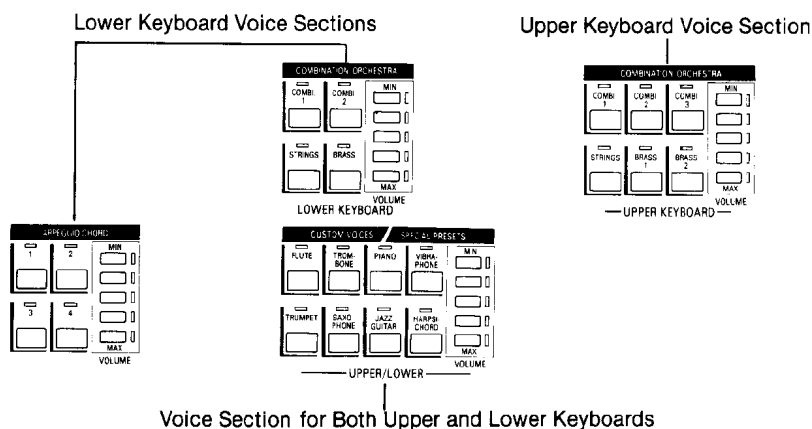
Lower Keyboard Voice Sections

Upper Keyboard Voice Section

COMBINATION ORCHESTRA
COMBI 1
COMBI 2
MIN
STRINGS
BRASS
MAX
VOLUME
LOWER KEYBOARD

COMBINATION ORCHESTRA
COMBI 1
COMBI 2
COMBI 3
MIN
STRINGS
BRASS 1
BRASS 2
MAX
VOLUME
UPPER KEYBOARD

ARPEGGIO CHORD
1
2
MIN
3
4
MAX
VOLUME

CUSTOM VOICES
SPECIAL PRESETS
FLUTE
TROMBONE
PIANO
VIBRAPHONE
MIN
TRUMPET
SAXOPHONE
JAZZ GUITAR
HARPSICHORD
MAX
VOLUME
UPPER/LOWER

Voice Section for Both Upper and Lower Keyboards